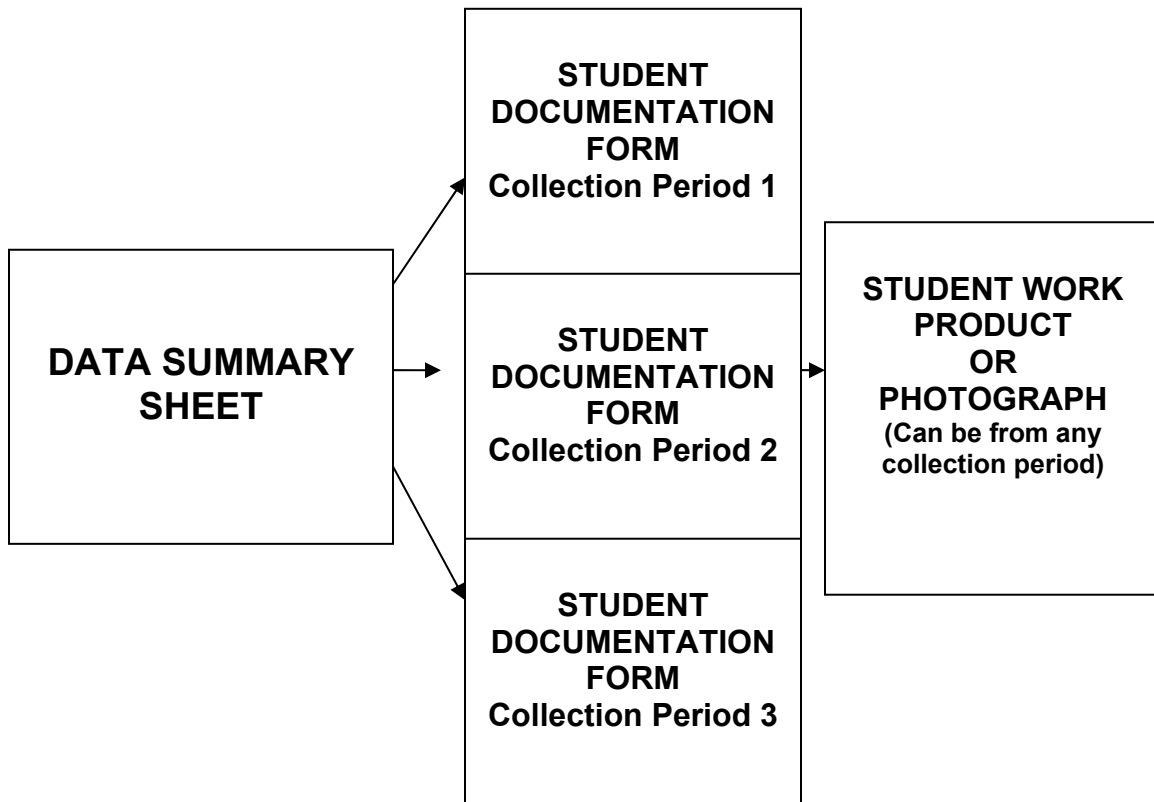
DATA SUMMARY SHEET

STUDENT DOCUMENTATION FORM
Collection Period 1

STUDENT DOCUMENTATION FORM
Collection Period 2

STUDENT DOCUMENTATION FORM
Collection Period 3

STUDENT WORK PRODUCT
OR
PHOTOGRAPH
(Can be from any collection period)